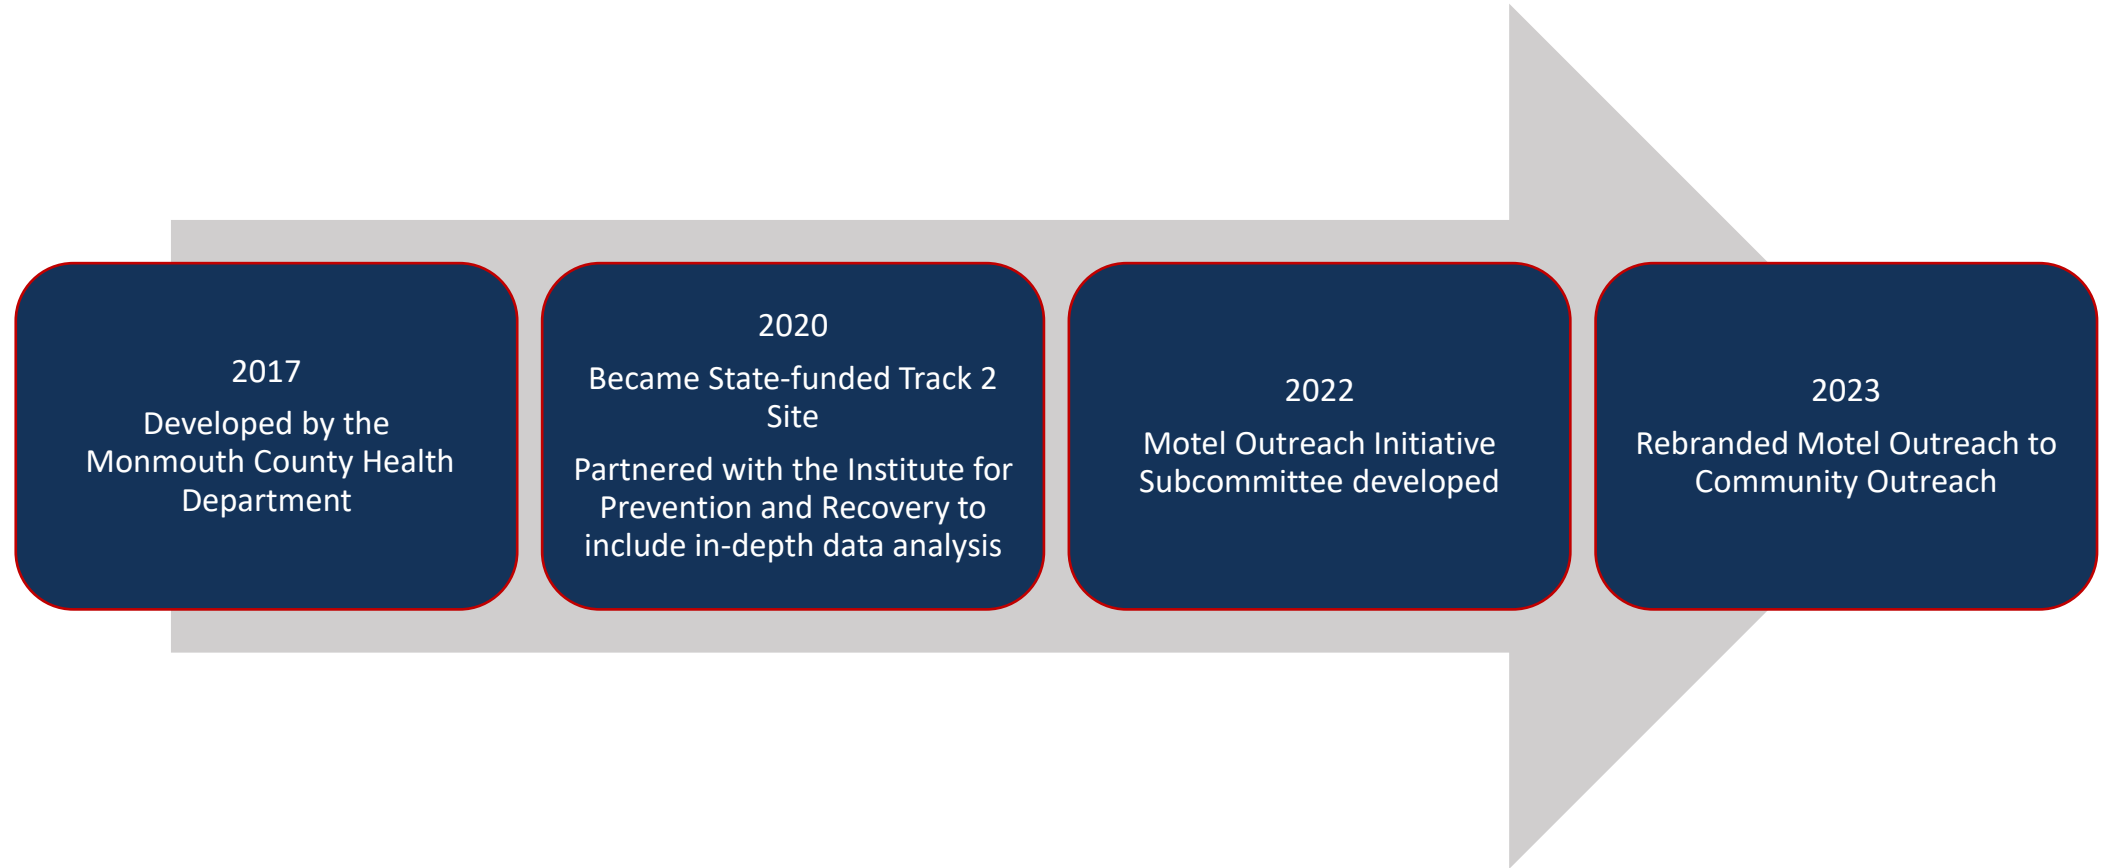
2017

Developed by the Monmouth County Health Department

2020

Became State-funded Track 2 Site

Partnered with the Institute for Prevention and Recovery to include in-depth data analysis

2022

Motel Outreach Initiative Subcommittee developed

2023

Rebranded Motel Outreach to Community Outreach